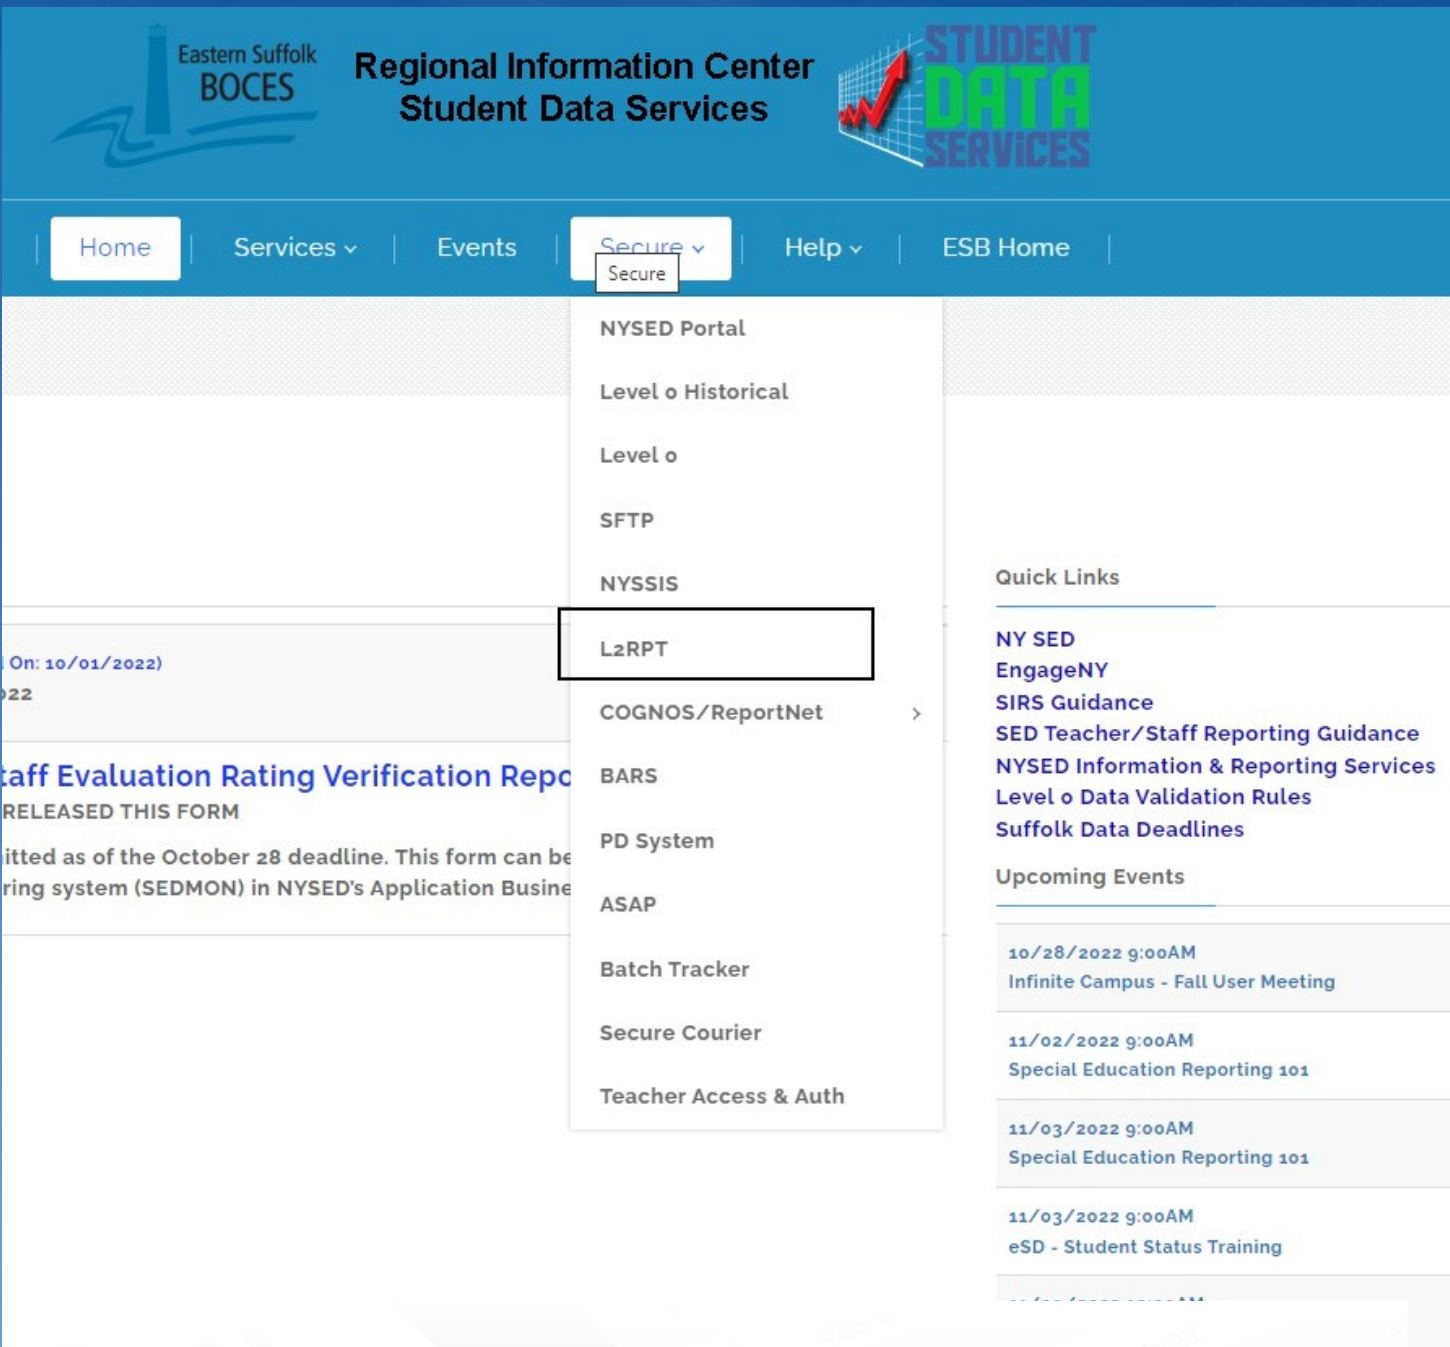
Eastern Suffolk BOCES

Regional Information Center
Student Data Services

STUDENT DATA SERVICES

Home | Services | Events | Secure | Help | ESB Home

Secure

NYSED Portal

Level 0 Historical

Level 0

SFTP

NYSSIS

L2RPT

COGNOS/ReportNet

BARS

PD System

ASAP

Batch Tracker

Secure Courier

Teacher Access & Auth

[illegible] On: 10/01/2022)
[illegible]22

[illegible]taff Evaluation Rating Verification Repo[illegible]
RELEASED THIS FORM

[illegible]itted as of the October 28 deadline. This form can be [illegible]
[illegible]ring system (SEDMON) in NYSED's Application Busine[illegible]

Quick Links

NY SED
EngageNY
SIRS Guidance
SED Teacher/Staff Reporting Guidance
NYSED Information & Reporting Services
Level 0 Data Validation Rules
Suffolk Data Deadlines

Upcoming Events

10/28/2022 9:00AM
Infinite Campus - Fall User Meeting

11/02/2022 9:00AM
Special Education Reporting 101

11/03/2022 9:00AM
Special Education Reporting 101

11/03/2022 9:00AM
eSD - Student Status Training

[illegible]